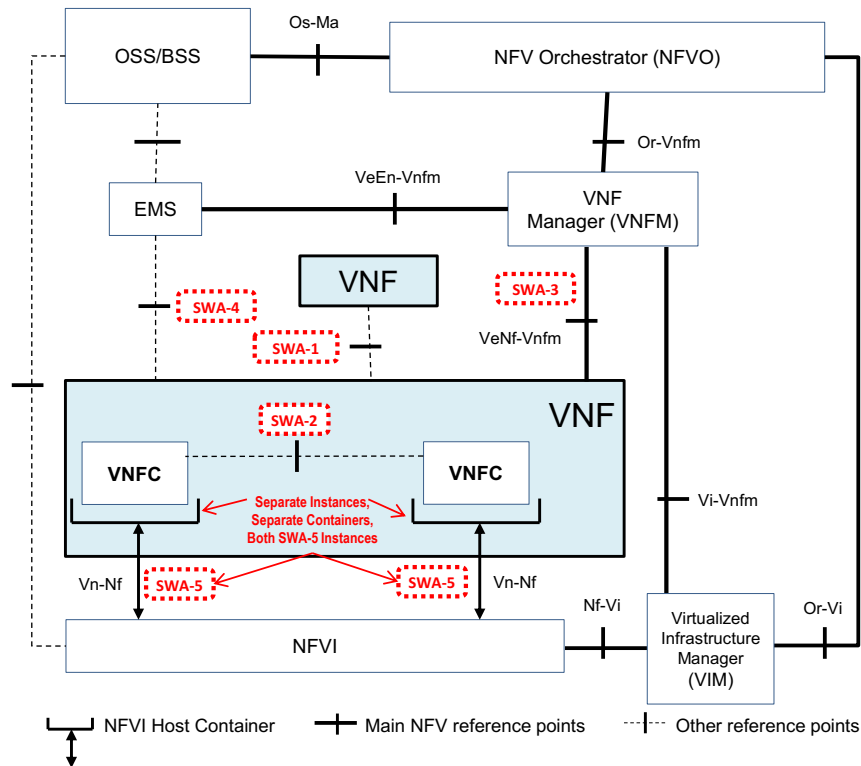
OSS/BSS

Os-Ma

NFV Orchestrator (NFVO)

Or-Vnfm

EMS

VeEn-Vnfm

VNF Manager (VNFM)

VNF

SWA-4

SWA-3

SWA-1

VeNf-Vnfm

VNF

SWA-2

VNFC

VNFC

Separate Instances, Separate Containers, Both SWA-5 Instances

Vi-Vnfm

Vn-Nf

SWA-5

SWA-5

Vn-Nf

Nf-Vi

Or-Vi

NFVI

Virtualized Infrastructure Manager (VIM)

NFVI Host Container

Main NFV reference points

Other reference points